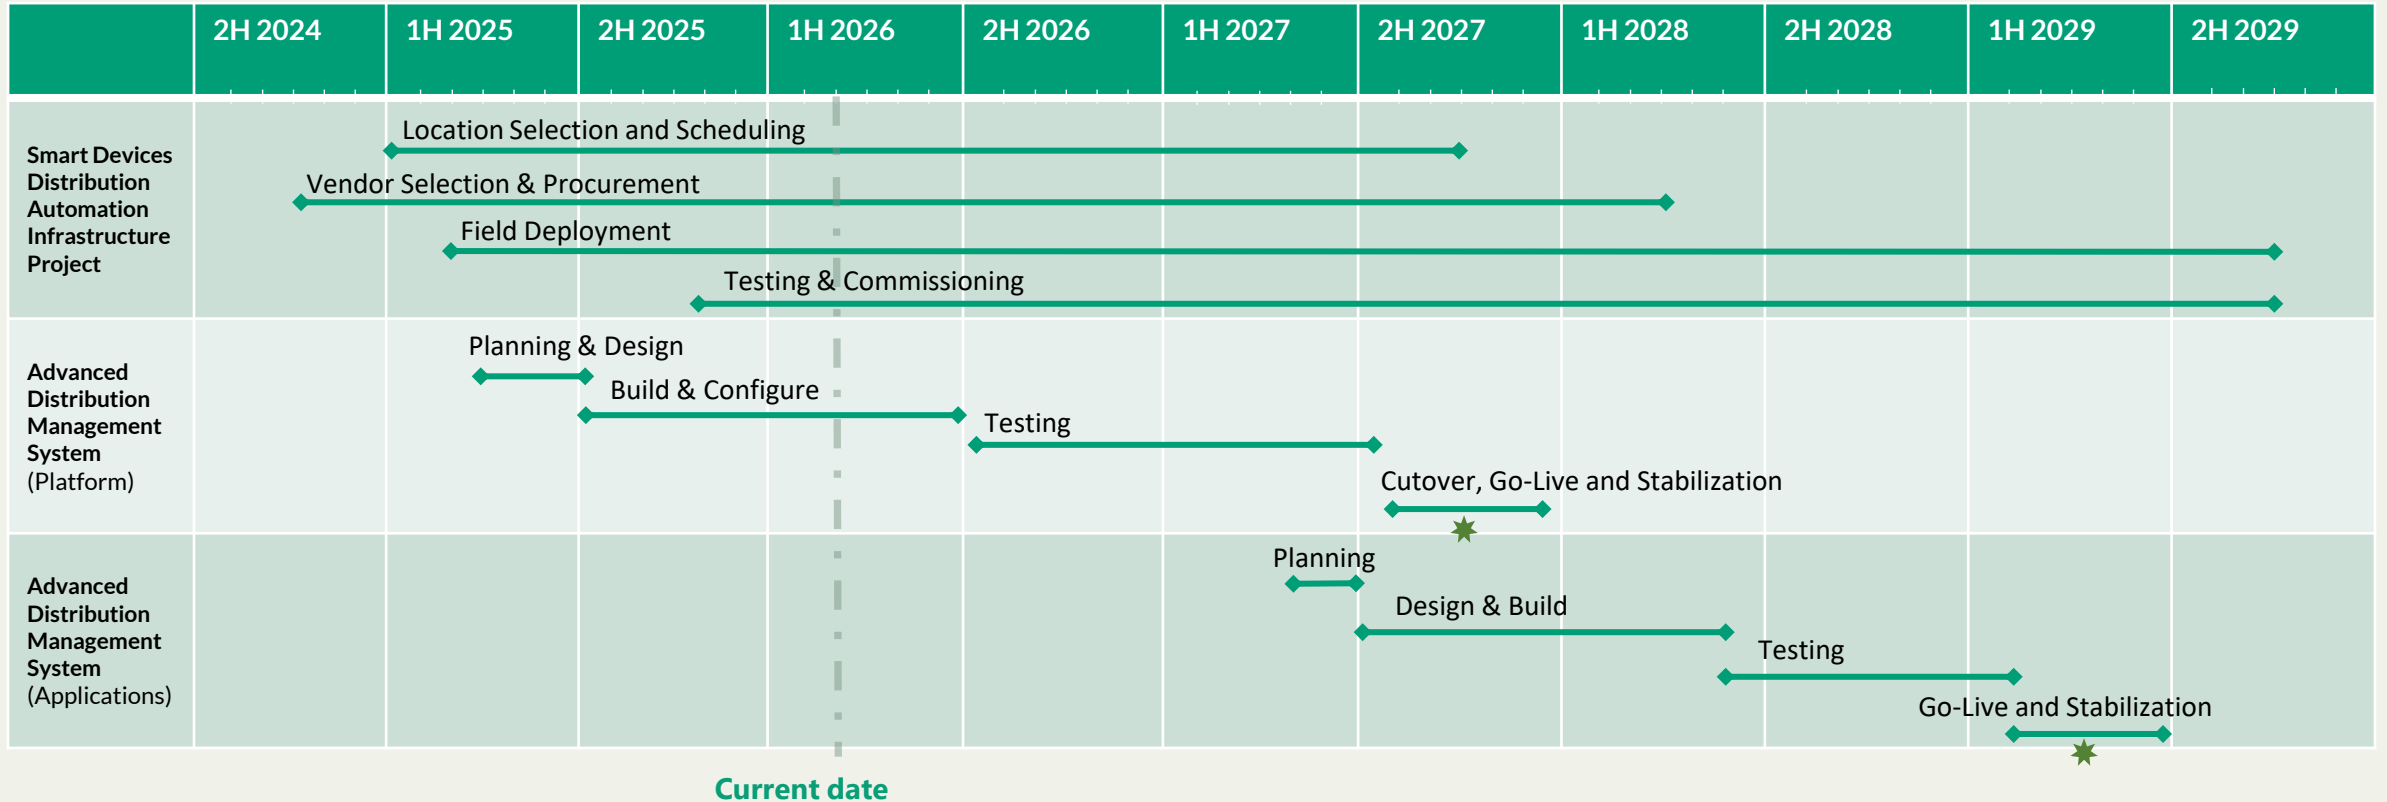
| | 2H 2024 | 1H 2025 | 2H 2025 | 1H 2026 | 2H 2026 | 1H 2027 | 2H 2027 | 1H 2028 | 2H 2028 | 1H 2029 | 2H 2029 |
|---|---|---|---|---|---|---|---|---|---|---|---|
| **Smart Devices Distribution Automation Infrastructure Project** | Location Selection and Scheduling; Vendor Selection & Procurement; Field Deployment; Testing & Commissioning | | | | | | | | | | |
| **Advanced Distribution Management System** (Platform) | Planning & Design; Build & Configure; Testing; Cutover, Go-Live and Stabilization | | | | | | | | | | |
| **Advanced Distribution Management System** (Applications) | Planning; Design & Build; Testing; Go-Live and Stabilization | | | | | | | | | | |

Current date